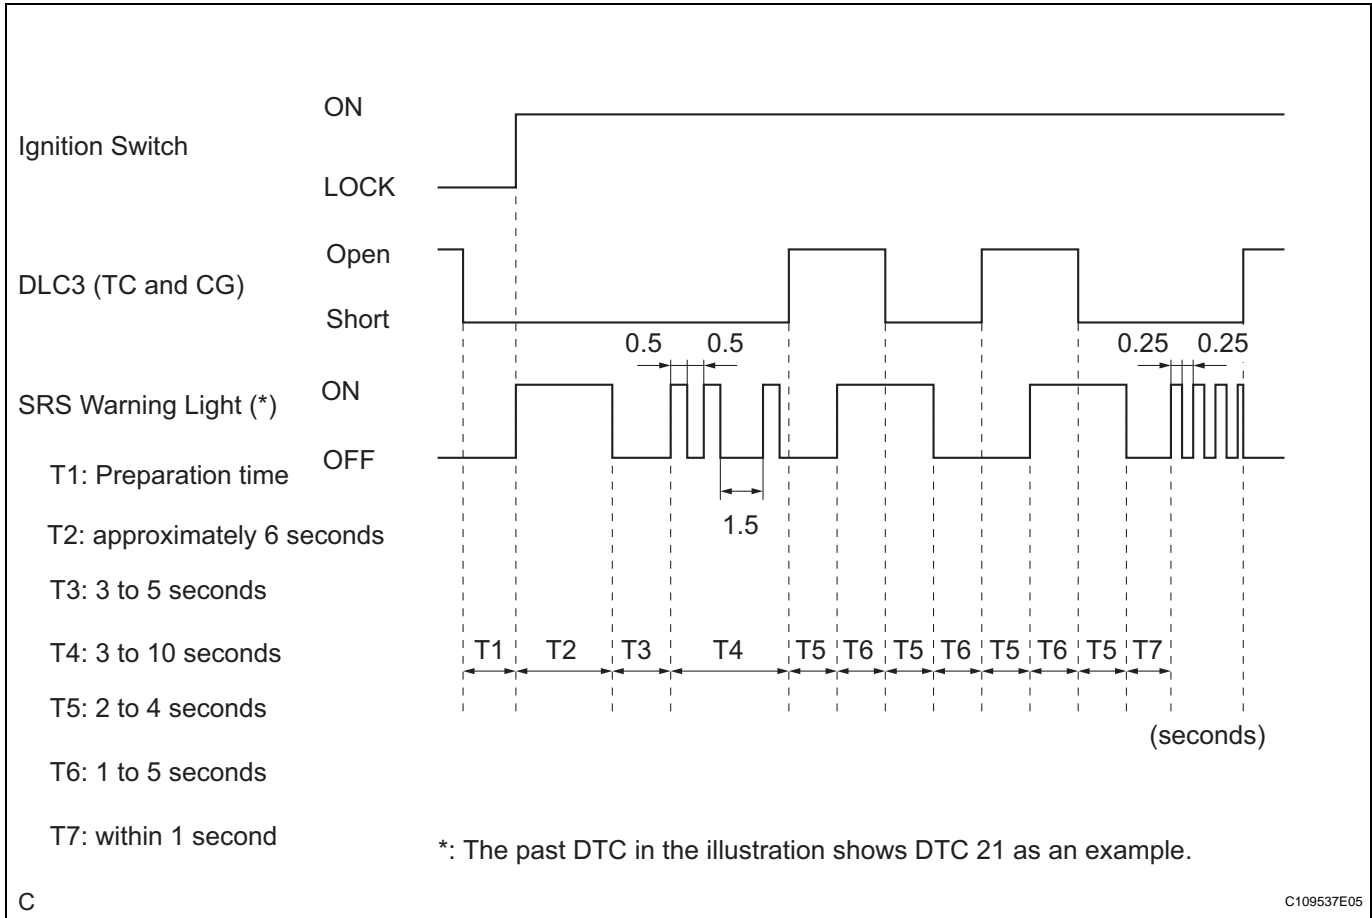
Ignition Switch
ON
LOCK

DLC3 (TC and CG)
Open
Short

SRS Warning Light (*)
ON
OFF

0.5 0.5
1.5
0.25 0.25

T1: Preparation time
T2: approximately 6 seconds
T3: 3 to 5 seconds
T4: 3 to 10 seconds
T5: 2 to 4 seconds
T6: 1 to 5 seconds
T7: within 1 second

T1 T2 T3 T4 T5 T6 T5 T6 T5 T6 T5 T7

(seconds)

*: The past DTC in the illustration shows DTC 21 as an example.

C

C109537E05